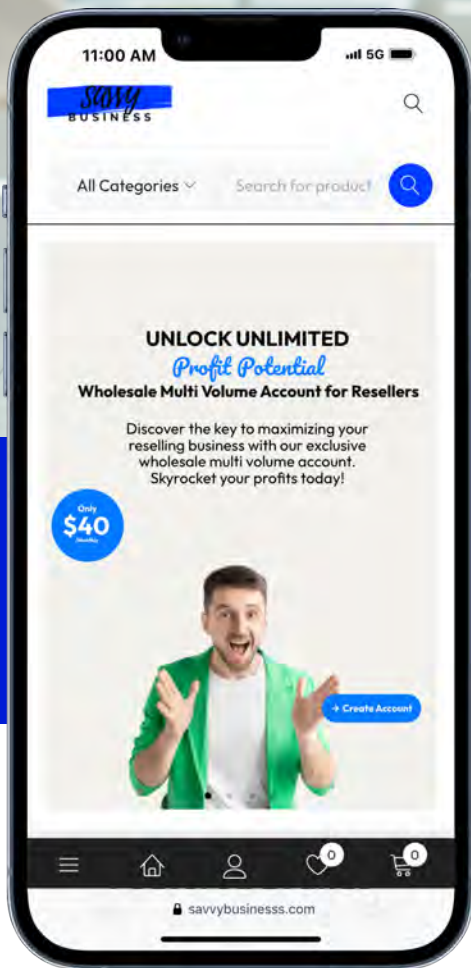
11:00 AM

5G

savvy
BUSINESS

All Categories

Search for product

UNLOCK UNLIMITED
Profit Potential
Wholesale Multi Volume Account for Resellers

Discover the key to maximizing your reselling business with our exclusive wholesale multi volume account. Skyrocket your profits today!

Only
$40
Monthly

→ Create Account

0

0

savvybusinesss.com